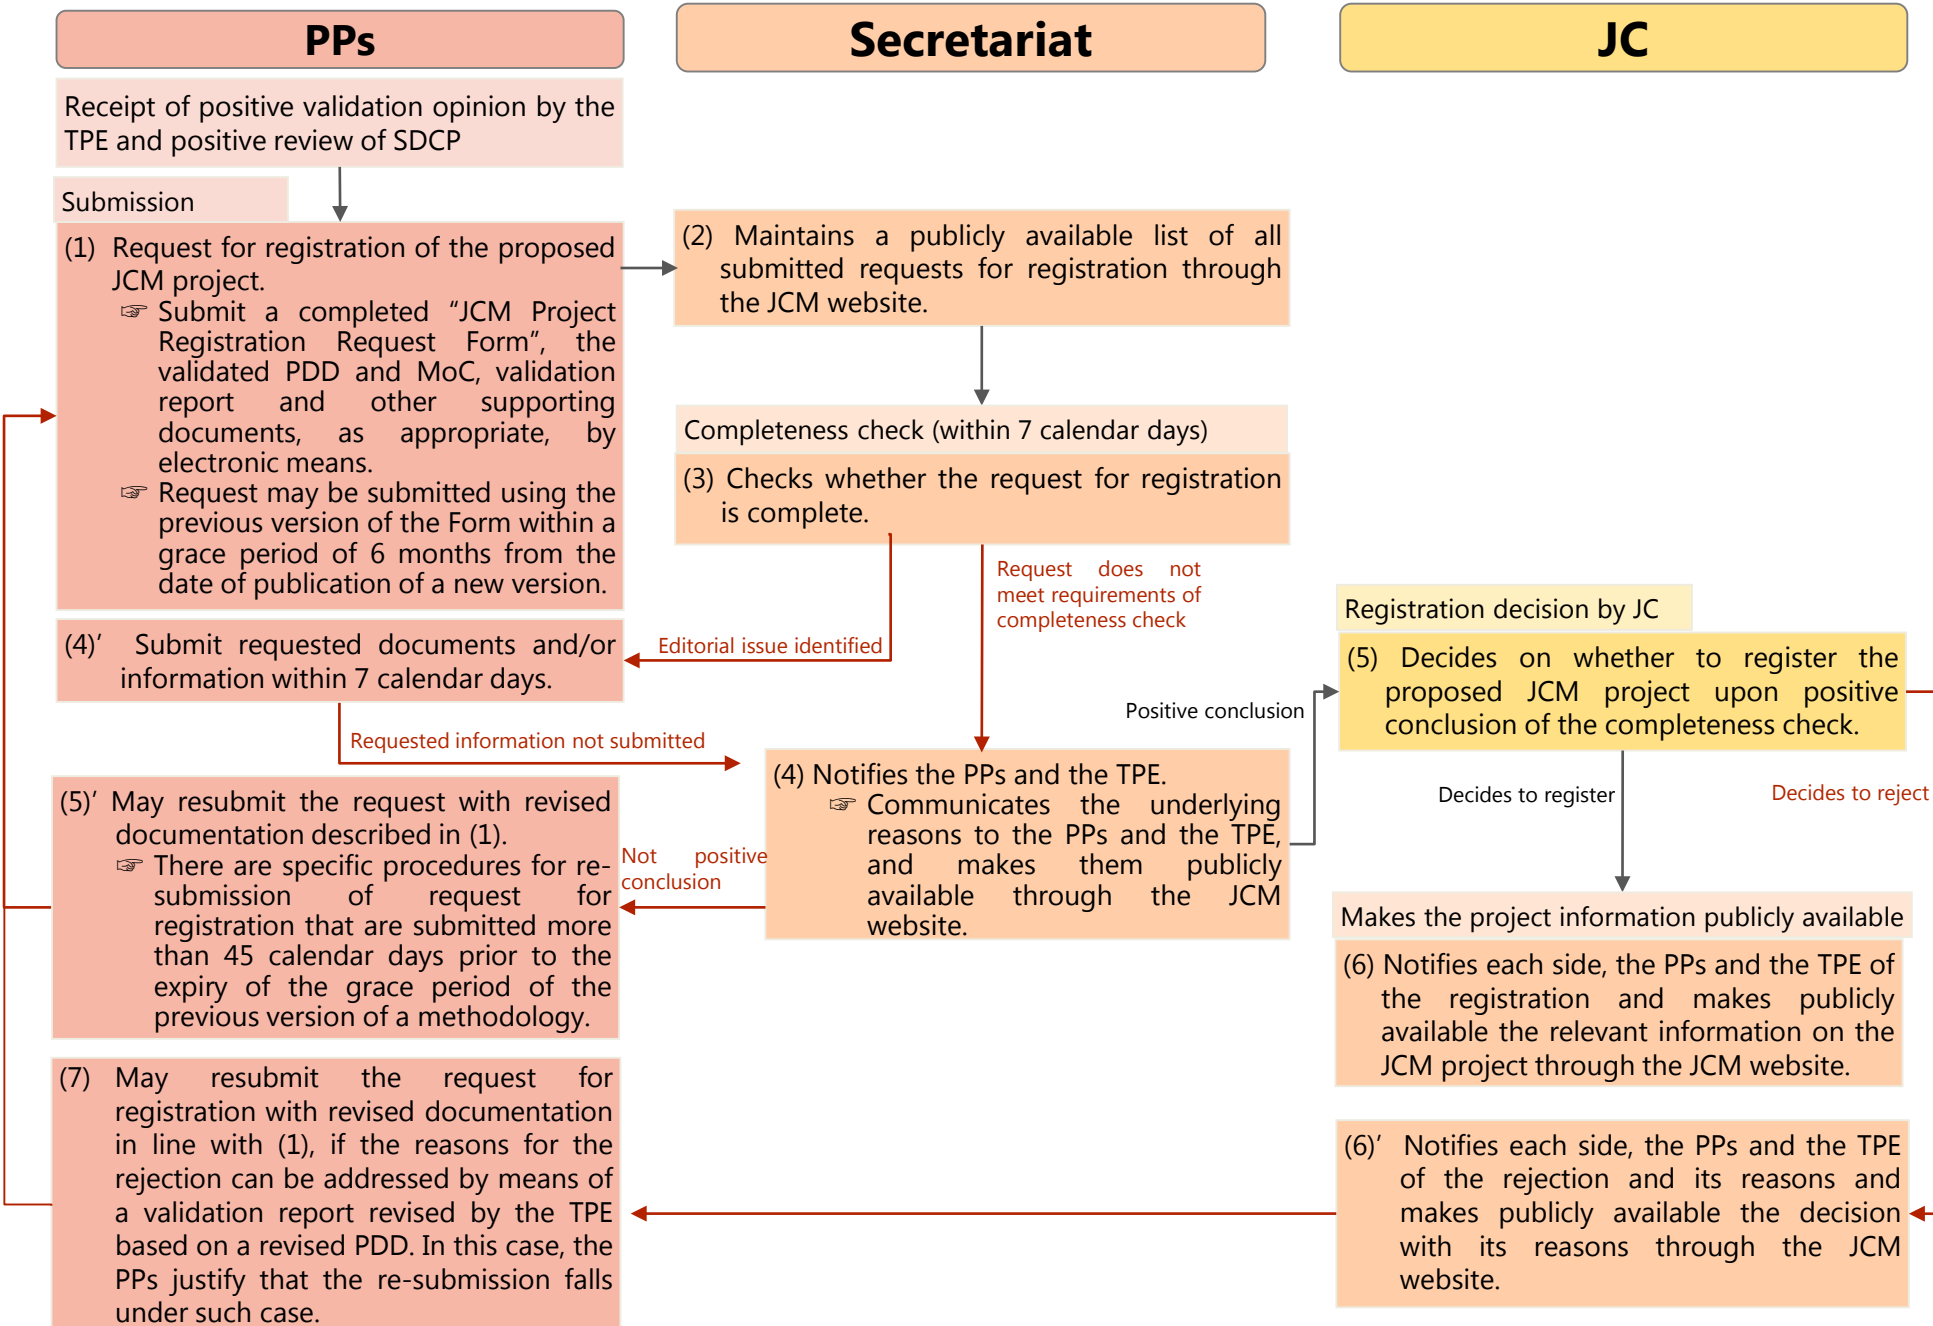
PPs

Secretariat

JC

Receipt of positive validation opinion by the TPE and positive review of SDCP

Submission

(1) Request for registration of the proposed JCM project.
☞ Submit a completed "JCM Project Registration Request Form", the validated PDD and MoC, validation report and other supporting documents, as appropriate, by electronic means.
☞ Request may be submitted using the previous version of the Form within a grace period of 6 months from the date of publication of a new version.

(2) Maintains a publicly available list of all submitted requests for registration through the JCM website.

Completeness check (within 7 calendar days)

(3) Checks whether the request for registration is complete.

Editorial issue identified

Request does not meet requirements of completeness check

(4)' Submit requested documents and/or information within 7 calendar days.

Requested information not submitted

Registration decision by JC

(5) Decides on whether to register the proposed JCM project upon positive conclusion of the completeness check.

Positive conclusion

(4) Notifies the PPs and the TPE.
☞ Communicates the underlying reasons to the PPs and the TPE, and makes them publicly available through the JCM website.

Decides to register

Decides to reject

(5)' May resubmit the request with revised documentation described in (1).
☞ There are specific procedures for re-submission of request for registration that are submitted more than 45 calendar days prior to the expiry of the grace period of the previous version of a methodology.

Not positive conclusion

Makes the project information publicly available

(6) Notifies each side, the PPs and the TPE of the registration and makes publicly available the relevant information on the JCM project through the JCM website.

(7) May resubmit the request for registration with revised documentation in line with (1), if the reasons for the rejection can be addressed by means of a validation report revised by the TPE based on a revised PDD. In this case, the PPs justify that the re-submission falls under such case.

(6)' Notifies each side, the PPs and the TPE of the rejection and its reasons and makes publicly available the decision with its reasons through the JCM website.